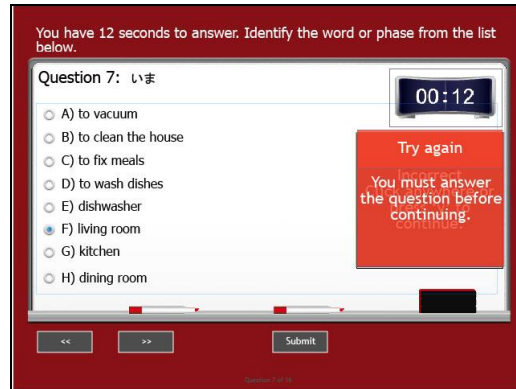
You have 12 seconds to answer. Identify the word or phase from the list below.

Question 7: いま

00:12

A) to vacuum
B) to clean the house
C) to fix meals
D) to wash dishes
E) dishwasher
F) living room
G) kitchen
H) dining room

Try again

You must answer the question before continuing.

<<
>>
Submit

Question 7 of 16